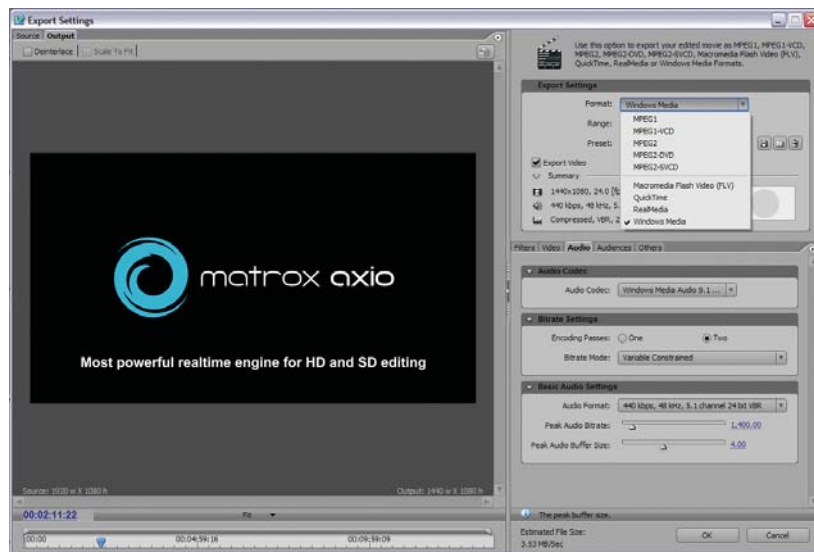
Export Settings

Source Output

Deinterlace Scale To Fit

matrox axio

Most powerful realtime engine for HD and SD editing

Source: 1920 w X 1080 h

Output: 1440 w X 1080 h

00:02:11:22

Fit

00:00

00:04:59:16

00:09:59:09

Use this option to export your edited movie as MPEG1, MPEG1-VCD, MPEG2, MPEG2-DVD, MPEG2-SVCD, Macromedia Flash Video (FLV), QuickTime, RealMedia or Windows Media Formats.

Export Settings

Format: Windows Media

Range:

Preset:

MPEG1
MPEG1-VCD
MPEG2
MPEG2-DVD
MPEG2-SVCD
Macromedia Flash Video (FLV)
QuickTime
RealMedia
Windows Media

Export Video

Summary

1440x1080, 24.0 [fp

440 kbps, 48 kHz, 5.1

Compressed, VBR, 2

Filters Video Audio Audiences Others

Audio Codecs

Audio Codec: Windows Media Audio 9.1 ...

Bitrate Settings

Encoding Passes: One Two

Bitrate Mode: Variable Constrained

Basic Audio Settings

Audio Format: 440 kbps, 48 kHz, 5.1 channel 24 bit VBR

Peak Audio Bitrate: 1,400.00

Peak Audio Buffer Size: 4.00

The peak buffer size.

Estimated File Size:
3.53 MB/Sec

OK

Cancel